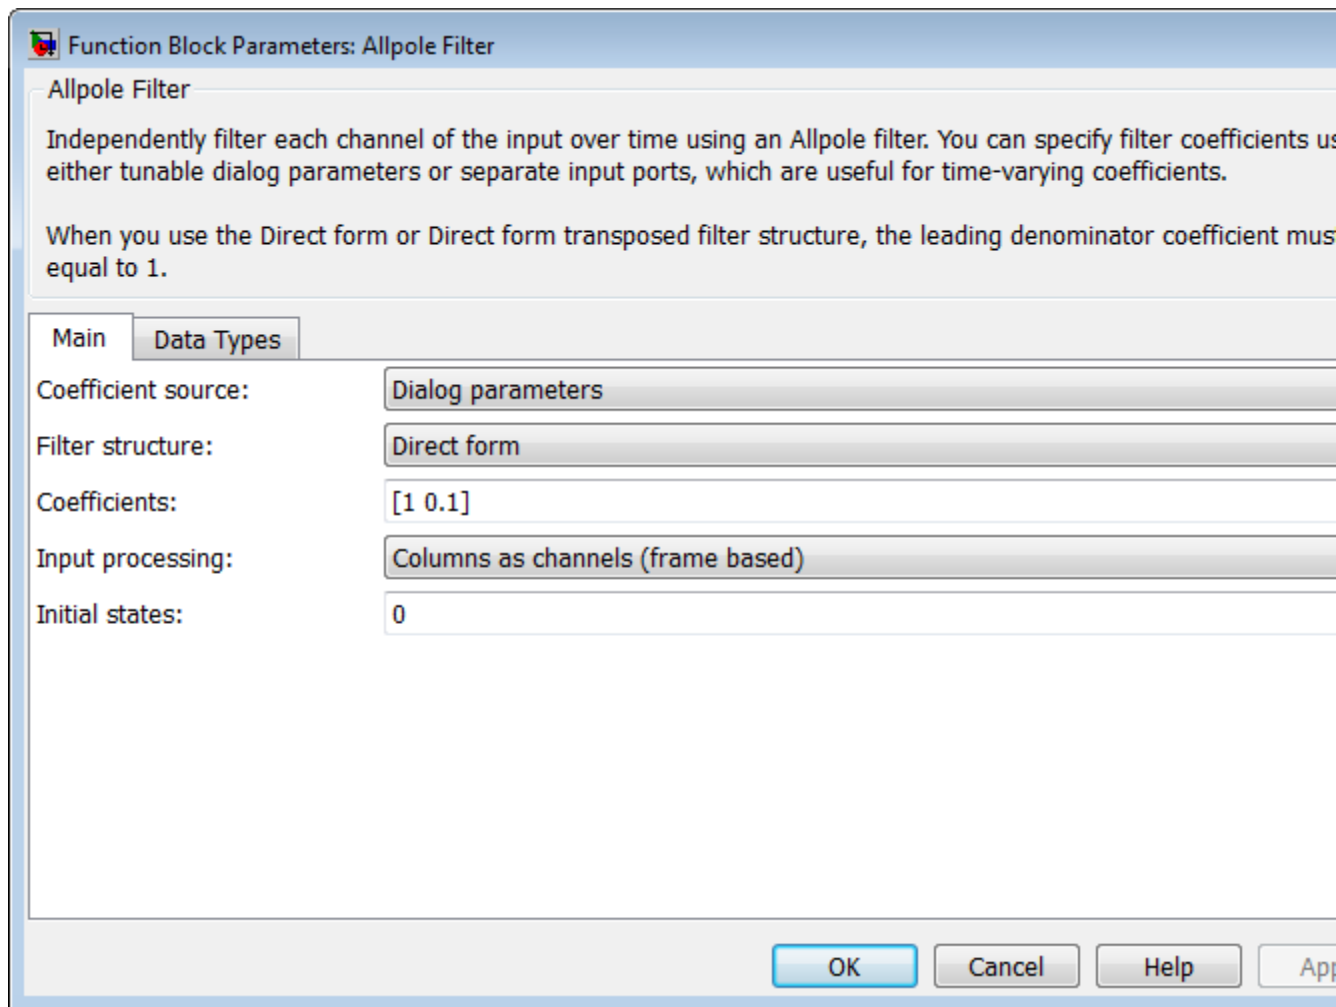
Function Block Parameters: Allpole Filter

Allpole Filter

Independently filter each channel of the input over time using an Allpole filter. You can specify filter coefficients us either tunable dialog parameters or separate input ports, which are useful for time-varying coefficients.

When you use the Direct form or Direct form transposed filter structure, the leading denominator coefficient mus equal to 1.

Main | Data Types

Coefficient source: Dialog parameters

Filter structure: Direct form

Coefficients: [1 0.1]

Input processing: Columns as channels (frame based)

Initial states: 0

OK | Cancel | Help | App